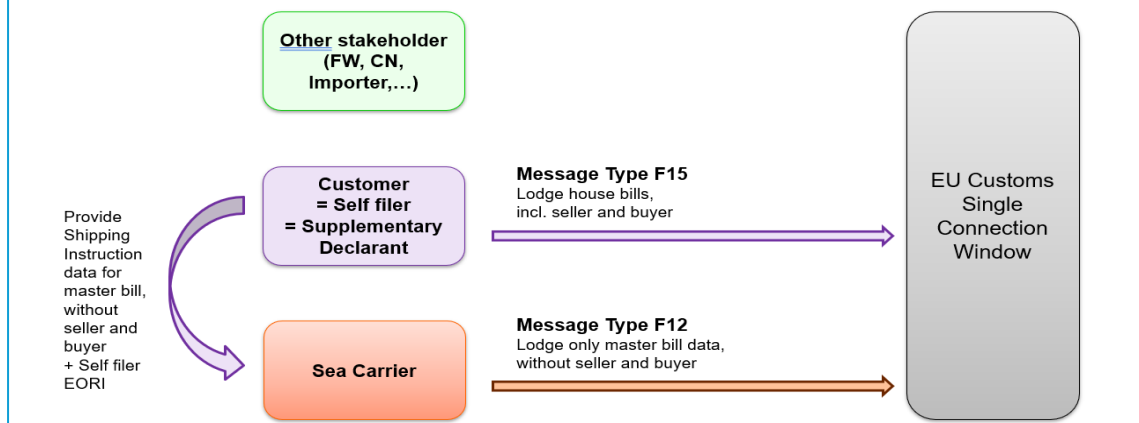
Other stakeholder (FW, CN, Importer,...)

Provide Shipping Instruction data for master bill, without seller and buyer + Self filer EORI

Customer = Self filer = Supplementary Declarant

Message Type F15
Lodge house bills, incl. seller and buyer

Sea Carrier

Message Type F12
Lodge only master bill data, without seller and buyer

EU Customs Single Connection Window